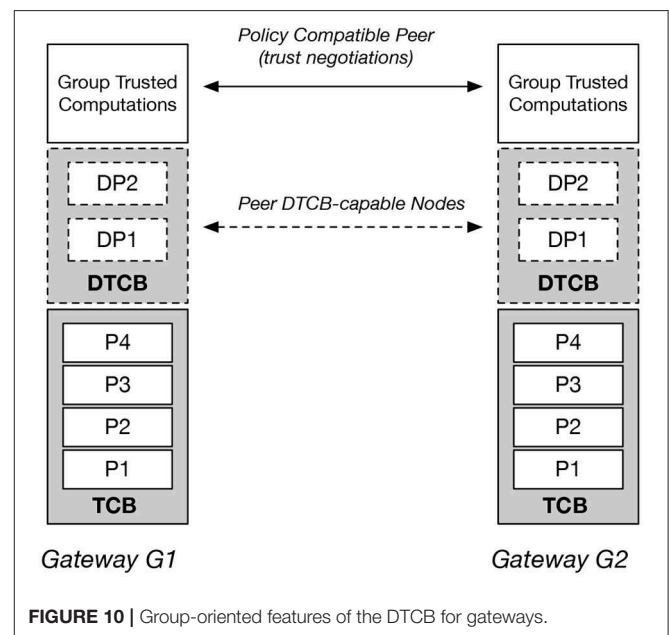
Group Trusted Computations

Policy Compatible Peer (trust negotiations)

Group Trusted Computations

DP2

Peer DTCB-capable Nodes

DP2

DP1

DP1

DTCB

DTCB

P4

P3

P2

P1

TCB

P4

P3

P2

P1

TCB

Gateway G1

Gateway G2

**FIGURE 10 |** Group-oriented features of the DTCB for gateways.